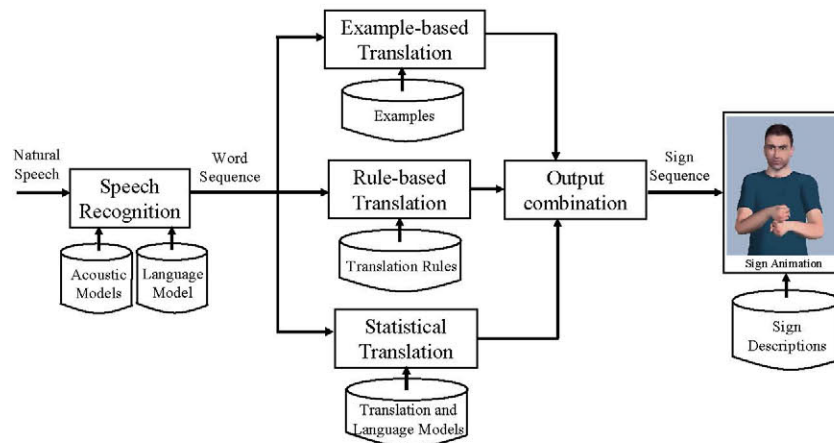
Natural Speech

Speech Recognition

Acoustic Models

Language Model

Word Sequence

Example-based Translation

Examples

Rule-based Translation

Translation Rules

Statistical Translation

Translation and Language Models

Output combination

Sign Sequence

Sign Animation

Sign Descriptions